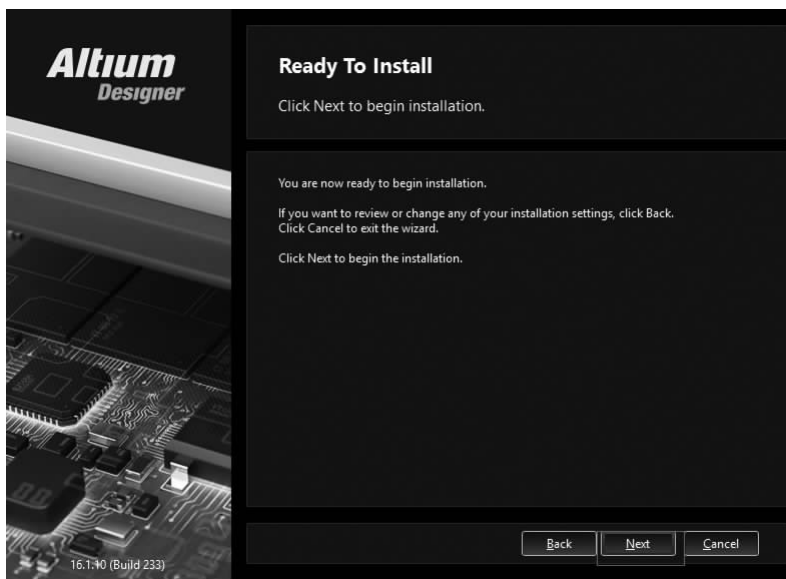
Altium Designer

Ready To Install

Click Next to begin installation.

You are now ready to begin installation.

If you want to review or change any of your installation settings, click Back. Click Cancel to exit the wizard.

Click Next to begin the installation.

16.1.10 (Build 233)

Back

Next

Cancel